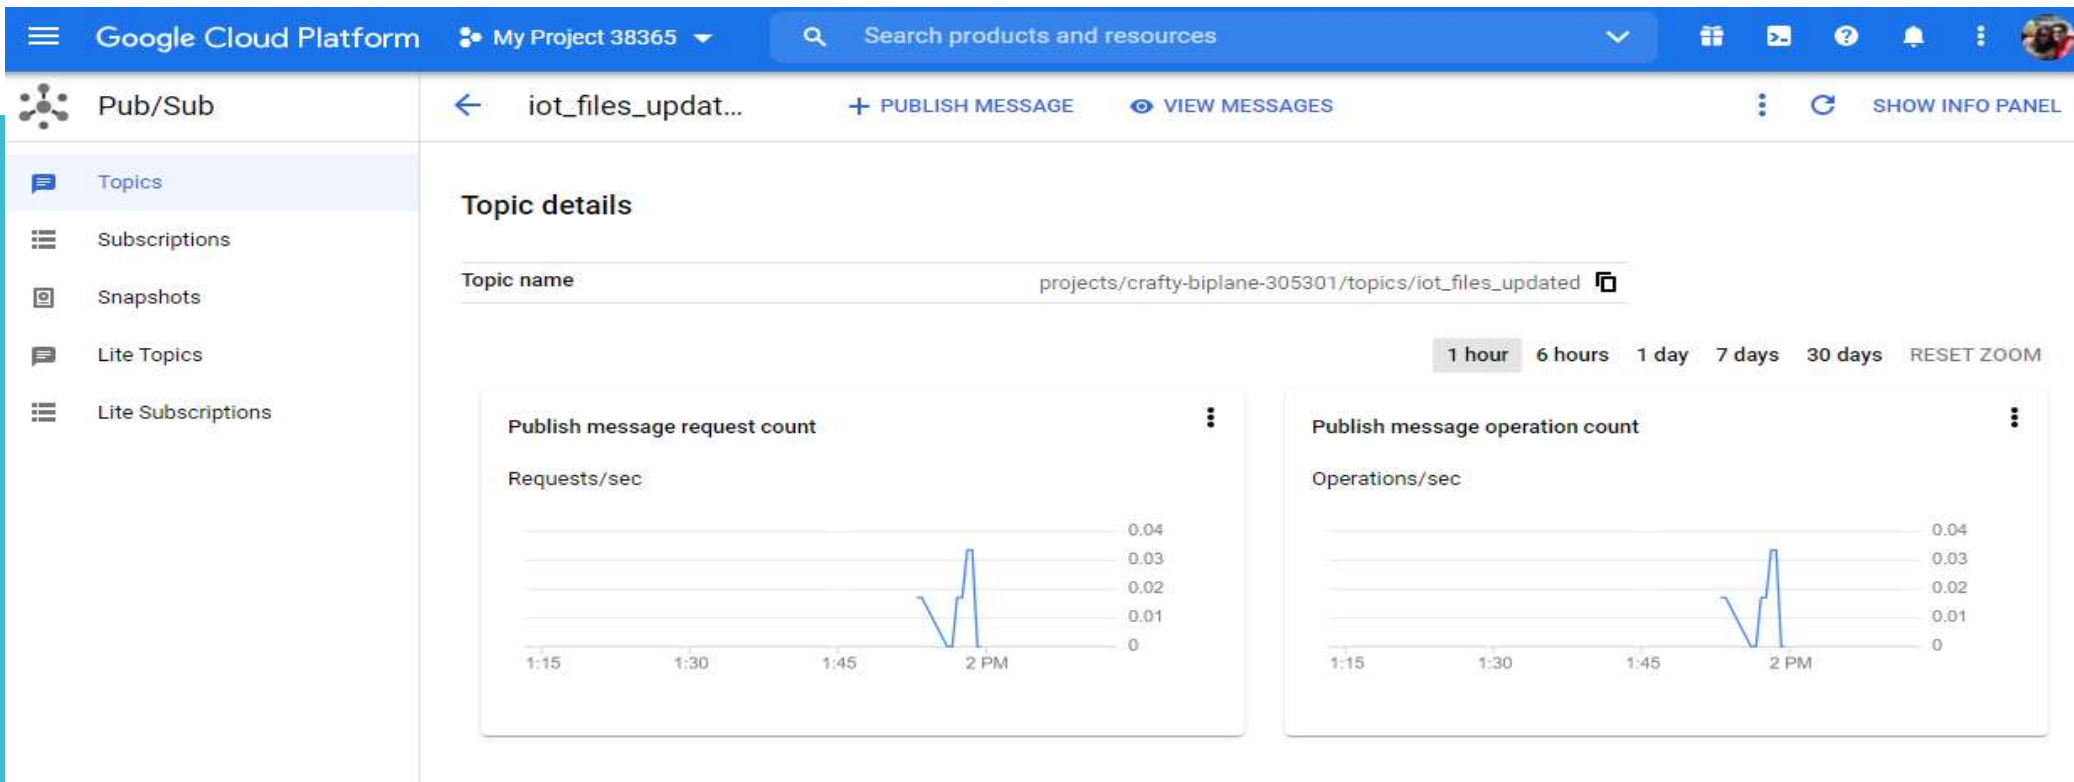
Google Cloud Platform My Project 38365 Search products and resources

Pub/Sub

iot_files_updat... + PUBLISH MESSAGE VIEW MESSAGES SHOW INFO PANEL

Topics
Subscriptions
Snapshots
Lite Topics
Lite Subscriptions

Topic details

| Topic name | projects/crafty-biplane-305301/topics/iot_files_updated |
|---|---|

1 hour 6 hours 1 day 7 days 30 days RESET ZOOM

Publish message request count

Requests/sec

0.04
0.03
0.02
0.01
0

1:15 1:30 1:45 2 PM

Publish message operation count

Operations/sec

0.04
0.03
0.02
0.01
0

1:15 1:30 1:45 2 PM